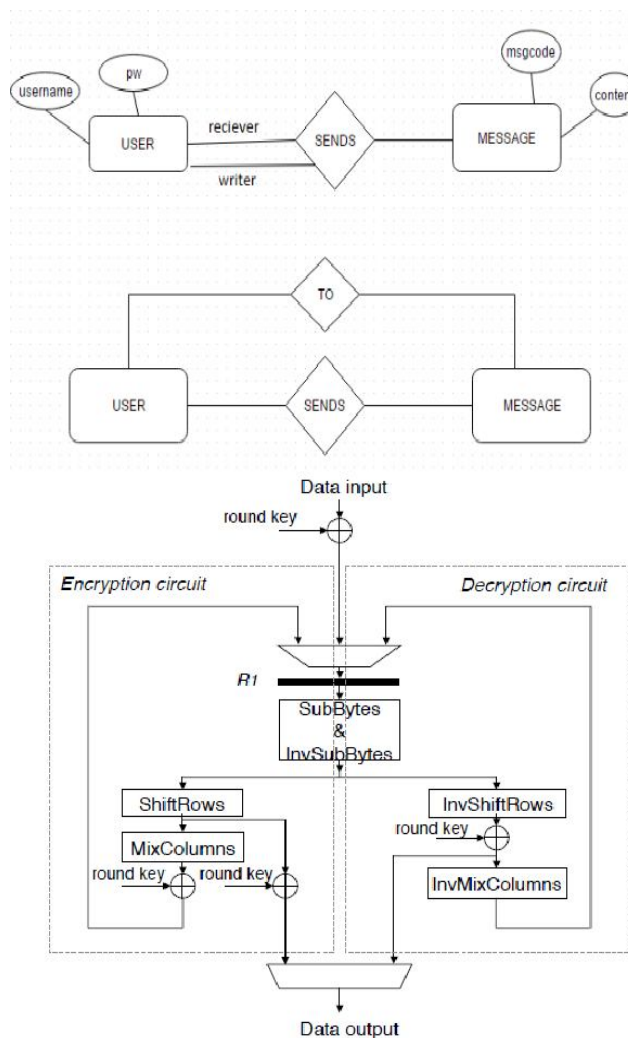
username

pw

USER

reciever

writer

SENDS

MESSAGE

msgcode

conter

TO

USER

SENDS

MESSAGE

Data input

round key

Encryption circuit

Decryption circuit

R1

SubBytes & InvSubBytes

ShiftRows

MixColumns

round key

round key

InvShiftRows

round key

InvMixColumns

Data output